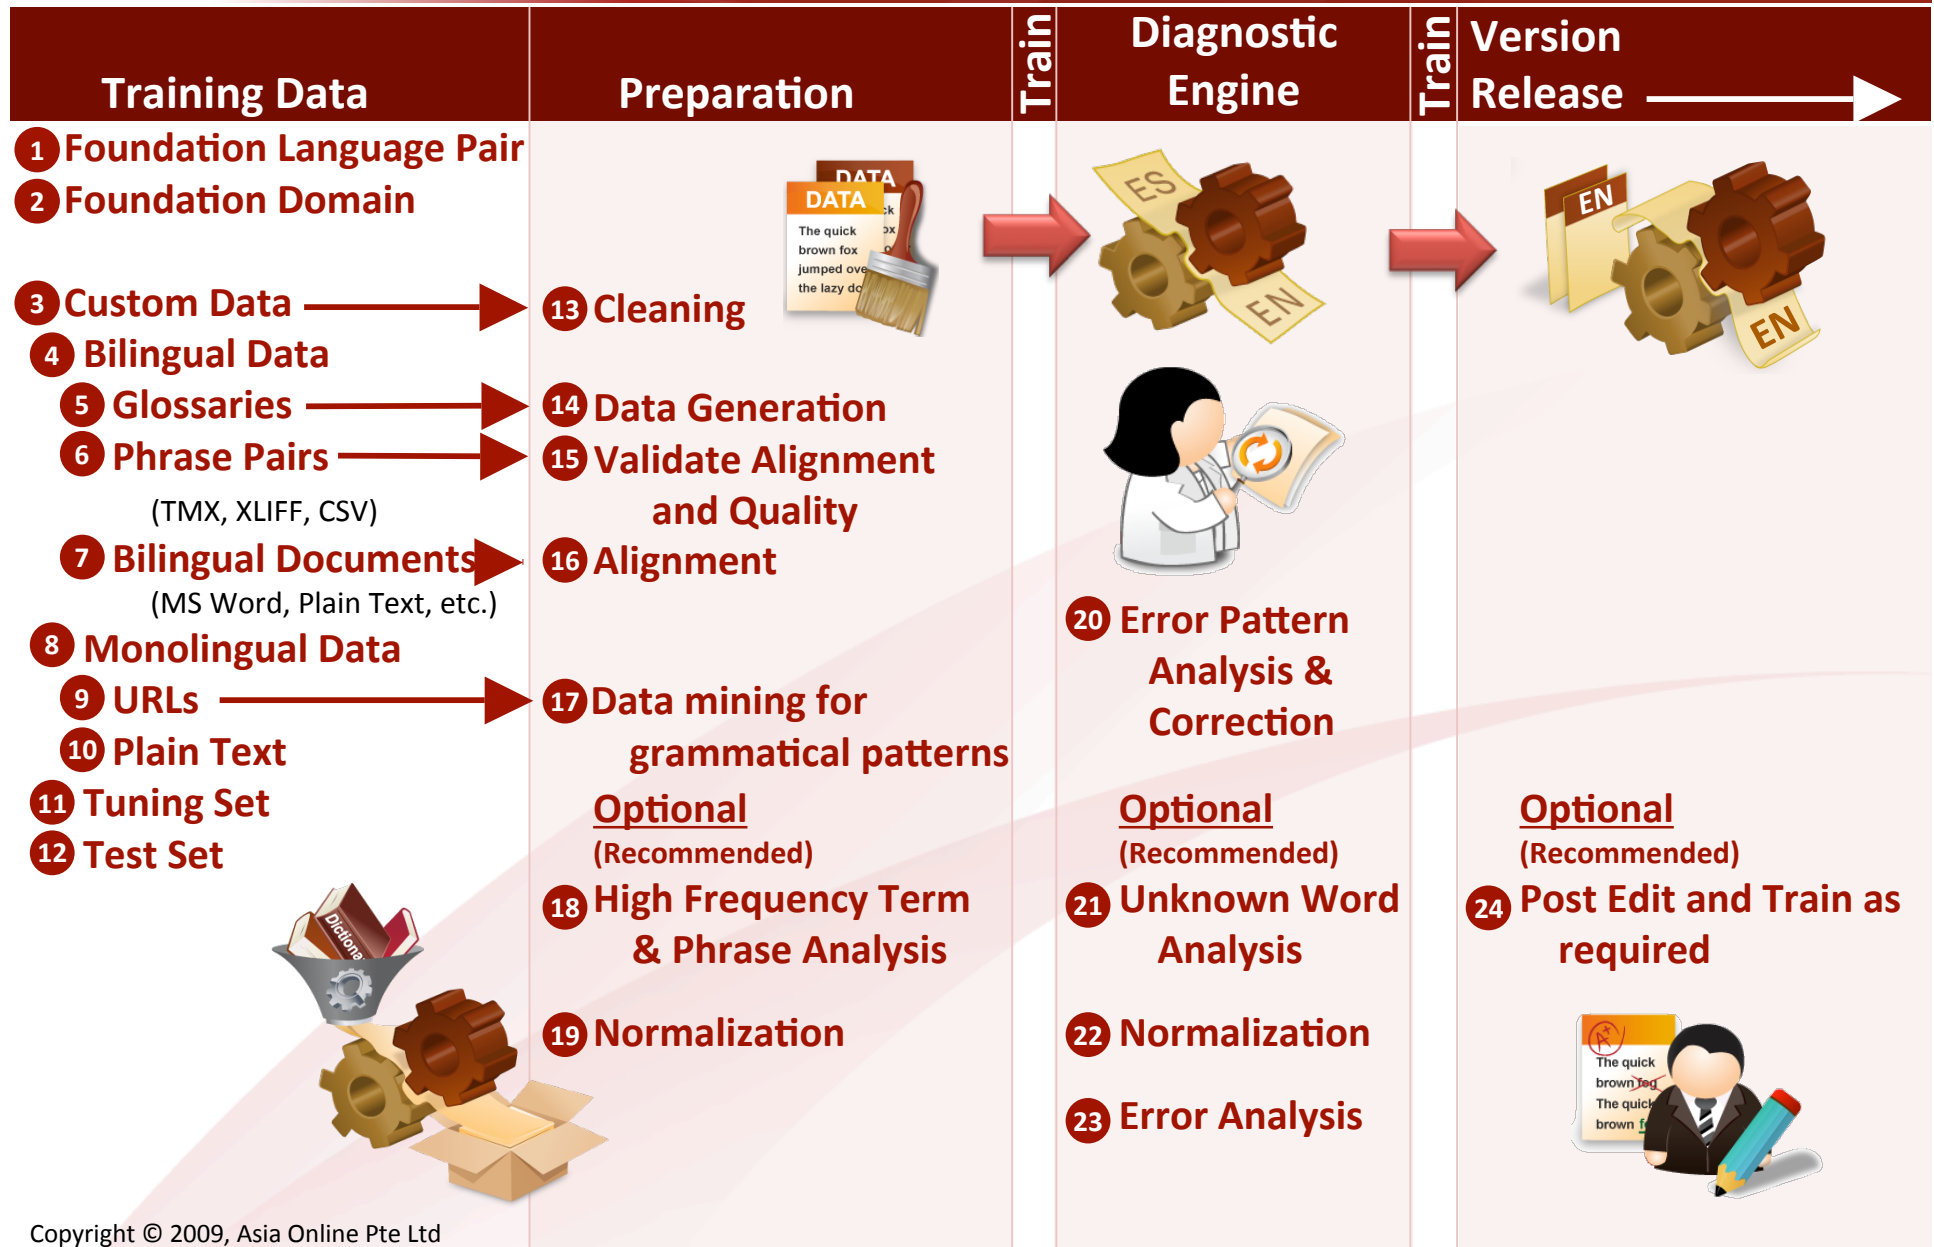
Training Data

Preparation

Train

Diagnostic Engine

Train

Version Release

1 Foundation Language Pair
2 Foundation Domain

3 Custom Data
4 Bilingual Data
5 Glossaries
6 Phrase Pairs
(TMX, XLIFF, CSV)
7 Bilingual Documents
(MS Word, Plain Text, etc.)
8 Monolingual Data
9 URLs
10 Plain Text
11 Tuning Set
12 Test Set

DATA
DATA
The quick brown fox jumped over the lazy do

Dictiona

13 Cleaning

14 Data Generation
15 Validate Alignment and Quality
16 Alignment

17 Data mining for grammatical patterns

Optional
(Recommended)
18 High Frequency Term & Phrase Analysis

19 Normalization

ES
EN

20 Error Pattern Analysis & Correction

Optional
(Recommended)
21 Unknown Word Analysis

22 Normalization

23 Error Analysis

EN
EN

Optional
(Recommended)
24 Post Edit and Train as required

The quick brown fog
The quick brown

Copyright © 2009, Asia Online Pte Ltd